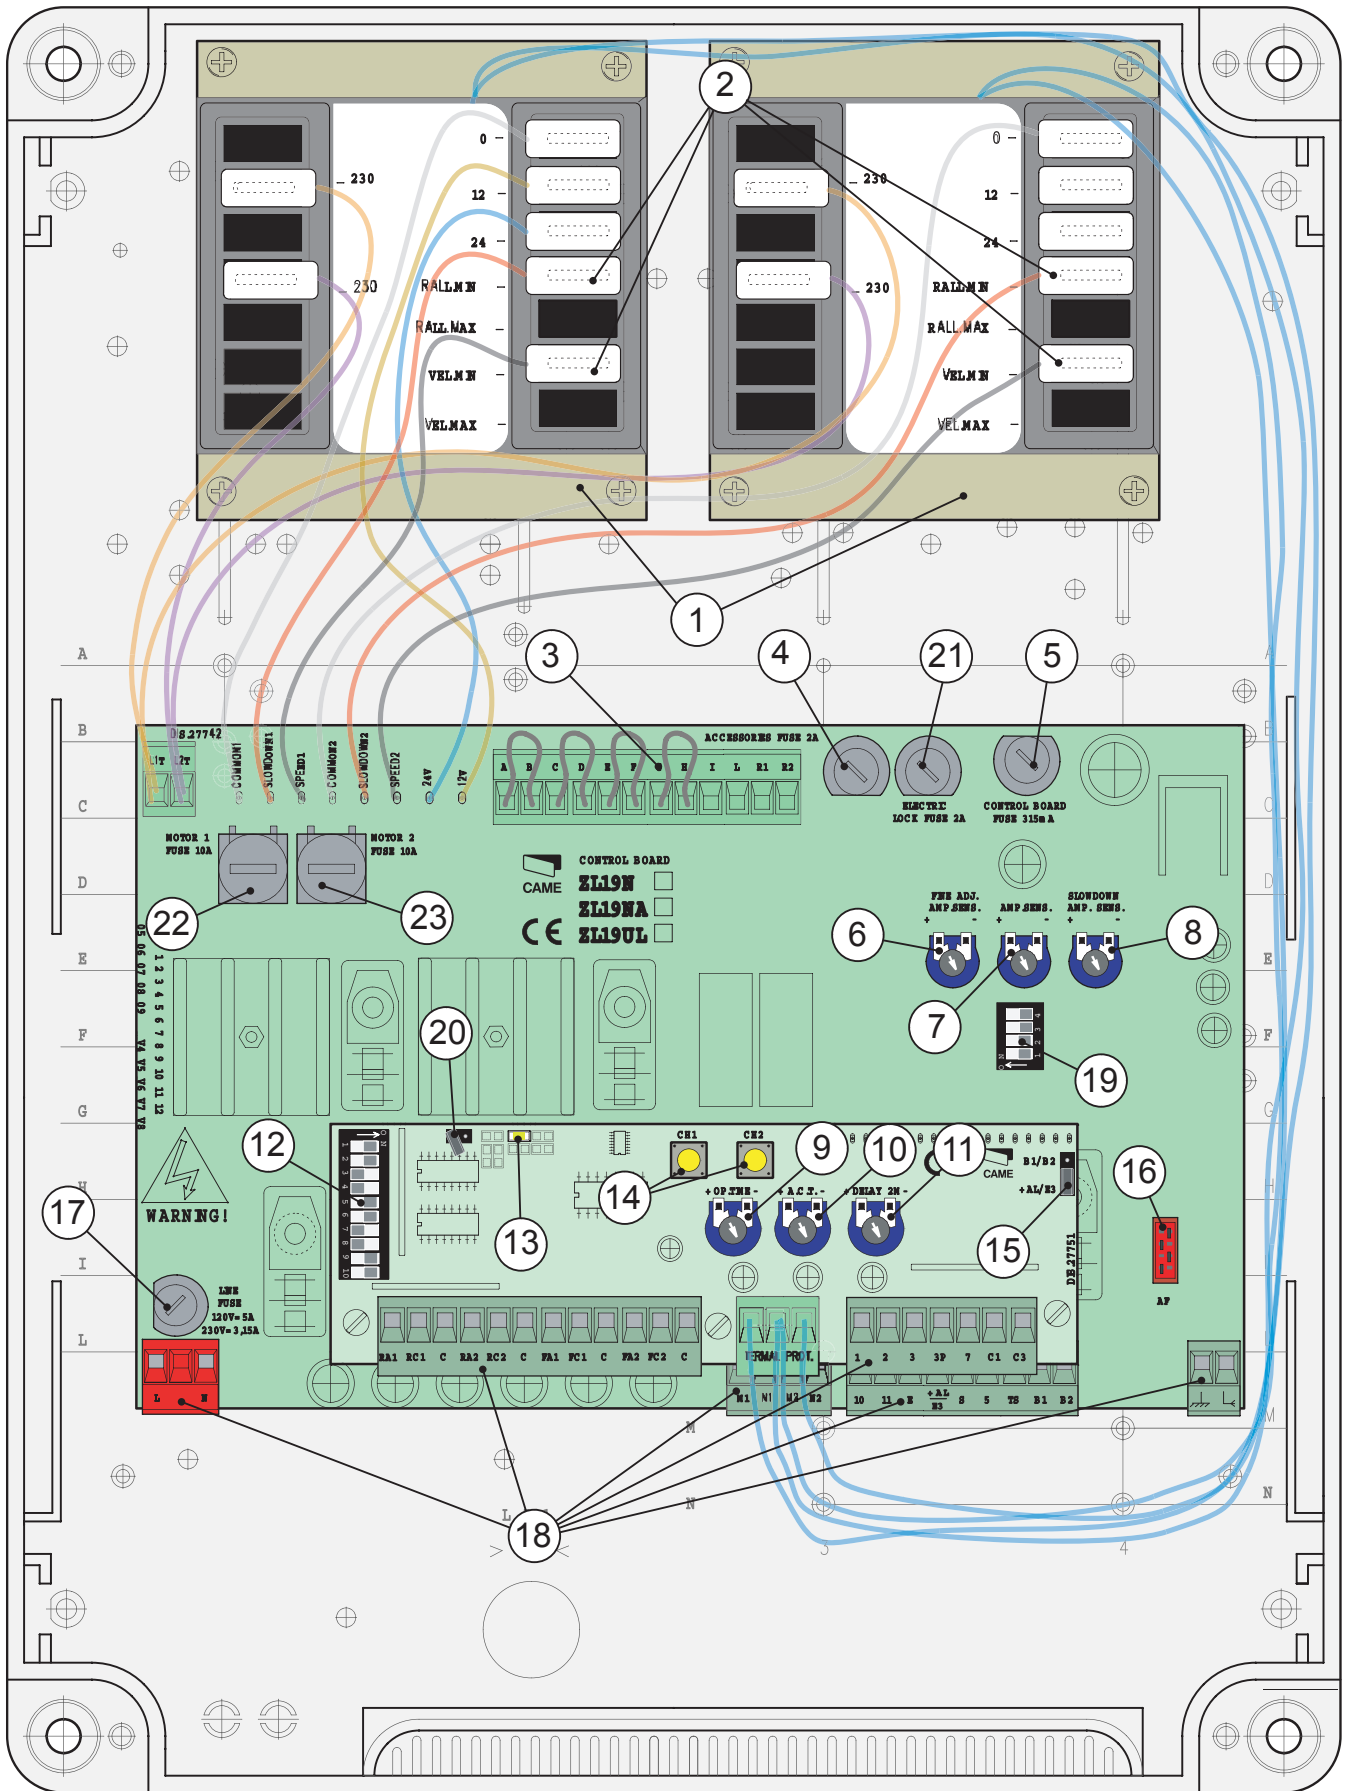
2

230
230
0
12
24
RALLMIN
RALLMAX
VELMIN
VELMAX

230
230
0
12
24
RALLMIN
RALLMAX
VELMIN
VELMAX

1

A
B
C
D
E
F
G
H
I
L
M
N

3
4
21
5

DS 27742
L1T L2T
COMMON1
SLOWDOWN1
SPEED1
COMMON2
SLOWDOWN2
SPEED2
24V
12V

ACCESSORIES FUSE 2A
A B C D E F H I L R1 R2

ELECTRIC LOCK FUSE 2A
CONTROL BOARD FUSE 315mA

MOTOR 1 FUSE 10A
MOTOR 2 FUSE 10A

CAME
CONTROL BOARD
ZL19N
ZL19NA
ZL19UL

22
23

FINE ADJ. AMP.SENS.
AMP.SENS.
SLOWDOWN AMP. SENS.

6
7
8
19
20
12
13
14
9
10
11
16
15
17

CH1
CH2
+ OP.TIME -
+ A.C.T. -
+ DELAY 2M -
CAME
B1/B2
+AL/E3
DB 27751

WARNING!

LINE FUSE
120V= 5A
230V= 3,15A

AF

L N
RA1 RC1 C RA2 RC2 C FA1 FC1 C FA2 FC2 C
FERMA PROT.
M1 N1 M2 N2
1 2 3 3P 7 C1 C3
10 11 E +AL E3 S 5 TS B1 B2

18